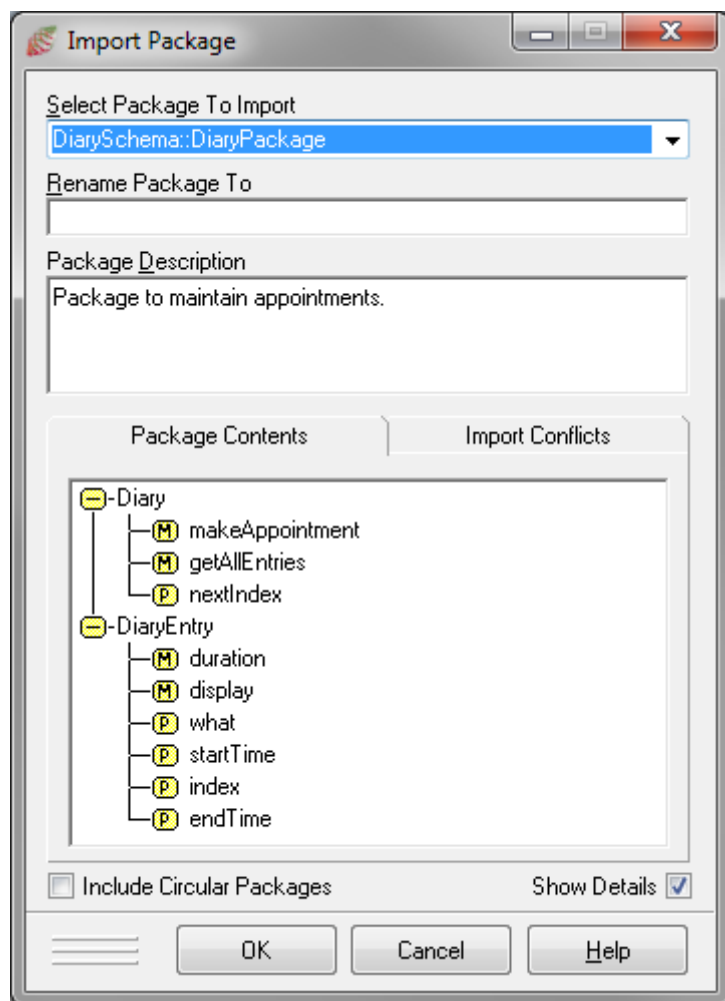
Import Package

Select Package To Import
DiarySchema::DiaryPackage

Rename Package To

Package Description
Package to maintain appointments.

Package Contents
Import Conflicts

Diary
M makeAppointment
M getAllEntries
P nextIndex
DiaryEntry
M duration
M display
P what
P startTime
P index
P endTime

Include Circular Packages
Show Details

OK
Cancel
Help